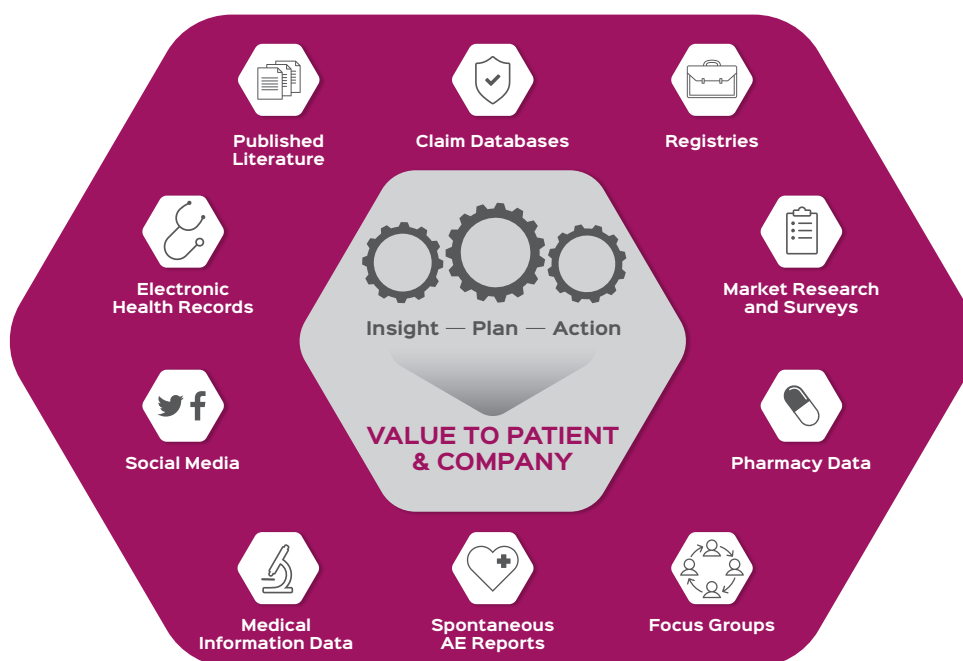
Published Literature

Claim Databases

Registries

Electronic Health Records

Market Research and Surveys

Insight — Plan — Action

VALUE TO PATIENT & COMPANY

Social Media

Pharmacy Data

Medical Information Data

Spontaneous AE Reports

Focus Groups